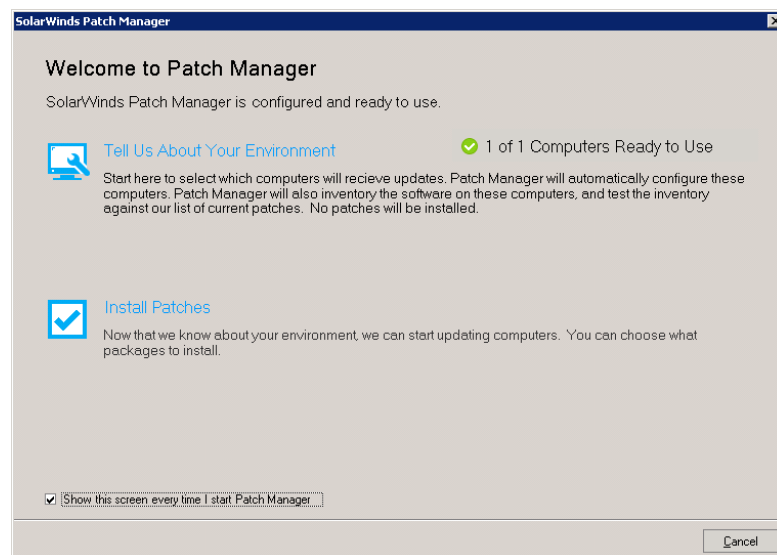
SolarWinds Patch Manager

Welcome to Patch Manager

SolarWinds Patch Manager is configured and ready to use.

Tell Us About Your Environment

1 of 1 Computers Ready to Use

Start here to select which computers will recieve updates. Patch Manager will automatically configure these computers. Patch Manager will also inventory the software on these computers, and test the inventory against our list of current patches. No patches will be installed.

Install Patches

Now that we know about your environment, we can start updating computers. You can choose what packages to install.

Show this screen every time I start Patch Manager

Cancel